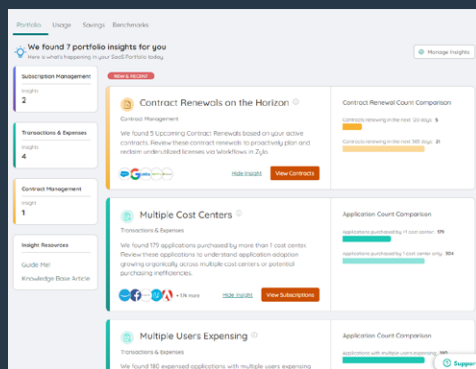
Portfolio Usage Savings Benchmarks

We found 7 portfolio insights for you
Here is what's happening in your SaaS Portfolio today

Manage Insights

Subscription Management
Insights
2

Transactions & Expenses
Insights
4

Contract Management
Insight
1

Insight Resources
Guide Me!
Knowledge Base Article

NEW & RECENT

Contract Renewals on the Horizon
Contract Management
We found 5 Upcoming Contract Renewals based on your active contracts. Review these contract renewals to proactively plan and reclaim underutilized licenses via Workflows in Zylo.
Hide insight
View Contracts

Contract Renewal Count Comparison
Contracts renewing in the next 120 days 5
Contracts renewing in the next 365 days 21

Multiple Cost Centers
Transactions & Expenses
We found 179 applications purchased by more than 1 cost center. Review these applications to understand application adoption growing organically across multiple cost centers or potential purchasing inefficiencies.
+ 174 more
Hide insight
View Subscriptions

Application Count Comparison
Applications purchased by >1 cost center 179
Applications purchased by 1 cost center only 264

Multiple Users Expensing
Transactions & Expenses
We found 180 expensed applications with multiple users expensing

Application Count Comparison
Applications with multiple users expensing

Support